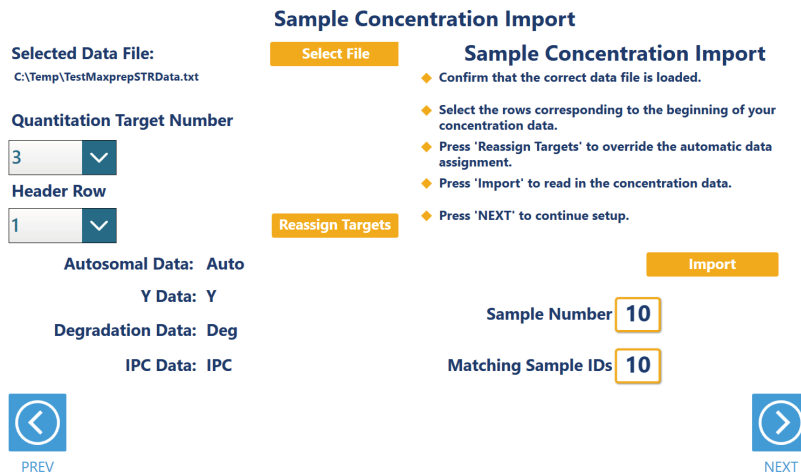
Sample Concentration Import

Selected Data File:

C:\Temp\TestMaxprepSTRData.txt

Select File

Quantitation Target Number

3

Header Row

1

Reassign Targets

Autosomal Data: Auto

Y Data: Y

Degradation Data: Deg

IPC Data: IPC

Sample Concentration Import

Confirm that the correct data file is loaded.

Select the rows corresponding to the beginning of your concentration data.

Press 'Reassign Targets' to override the automatic data assignment.

Press 'Import' to read in the concentration data.

Press 'NEXT' to continue setup.

Import

Sample Number 10

Matching Sample IDs 10

PREV

NEXT